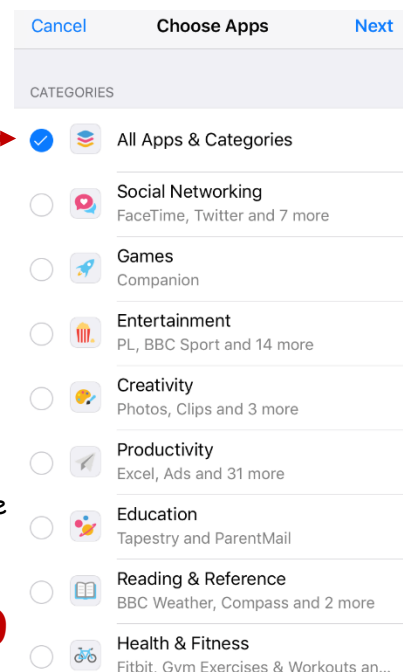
Cancel Choose Apps Next

CATEGORIES

All Apps & Categories

Social Networking
FaceTime, Twitter and 7 more

Games
Companion

Entertainment
PL, BBC Sport and 14 more

Creativity
Photos, Clips and 3 more

Productivity
Excel, Ads and 31 more

Education
Tapestry and ParentMail

Reading & Reference
BBC Weather, Compass and 2 more

Health & Fitness
Fitbit, Gym Exercises & Workouts an...

e

0